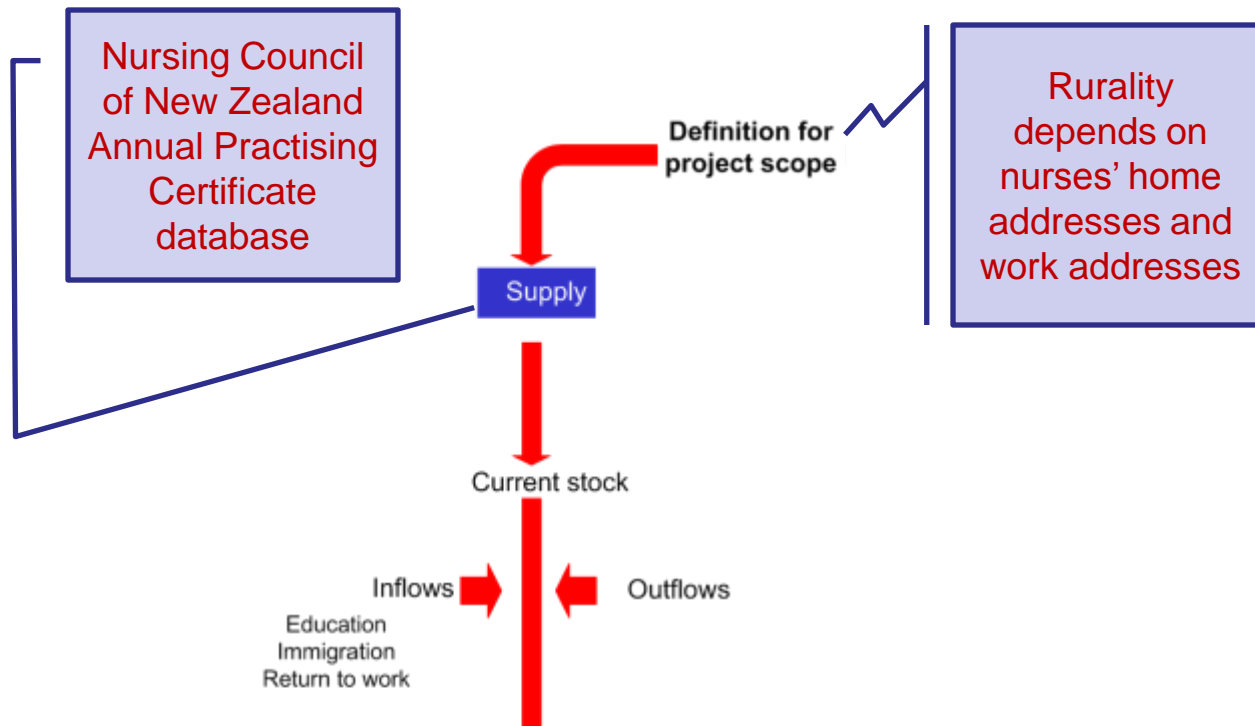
Nursing Council of New Zealand Annual Practising Certificate database

Definition for project scope

Rurality depends on nurses' home addresses and work addresses

Supply

Current stock

Inflows

Outflows

Education
Immigration
Return to work